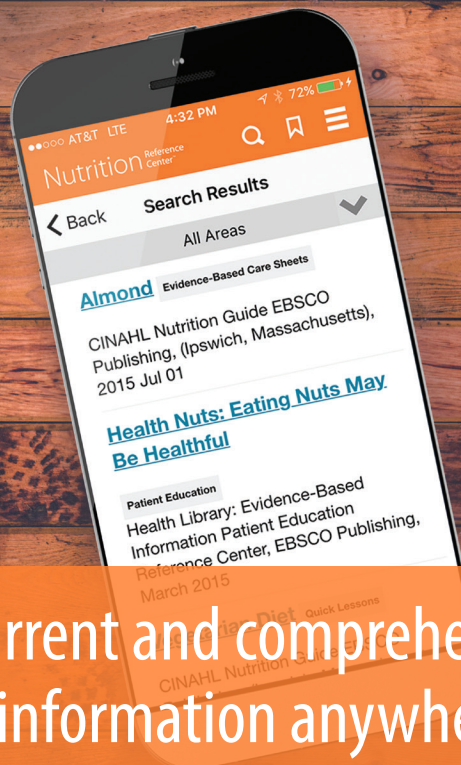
●●○○○ AT&T LTE 4:32 PM 72%

Nutrition Reference Center

Back Search Results

All Areas

Almond Evidence-Based Care Sheets

CINAHL Nutrition Guide EBSCO Publishing, (Ipswich, Massachusetts), 2015 Jul 01

Health Nuts: Eating Nuts May Be Healthful

Patient Education

Health Library: Evidence-Based Information Patient Education Reference Center, EBSCO Publishing, March 2015

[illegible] Diet Quick Lessons

CINAHL Nutrition Guide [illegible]

rrent and comprehe
information anywhe